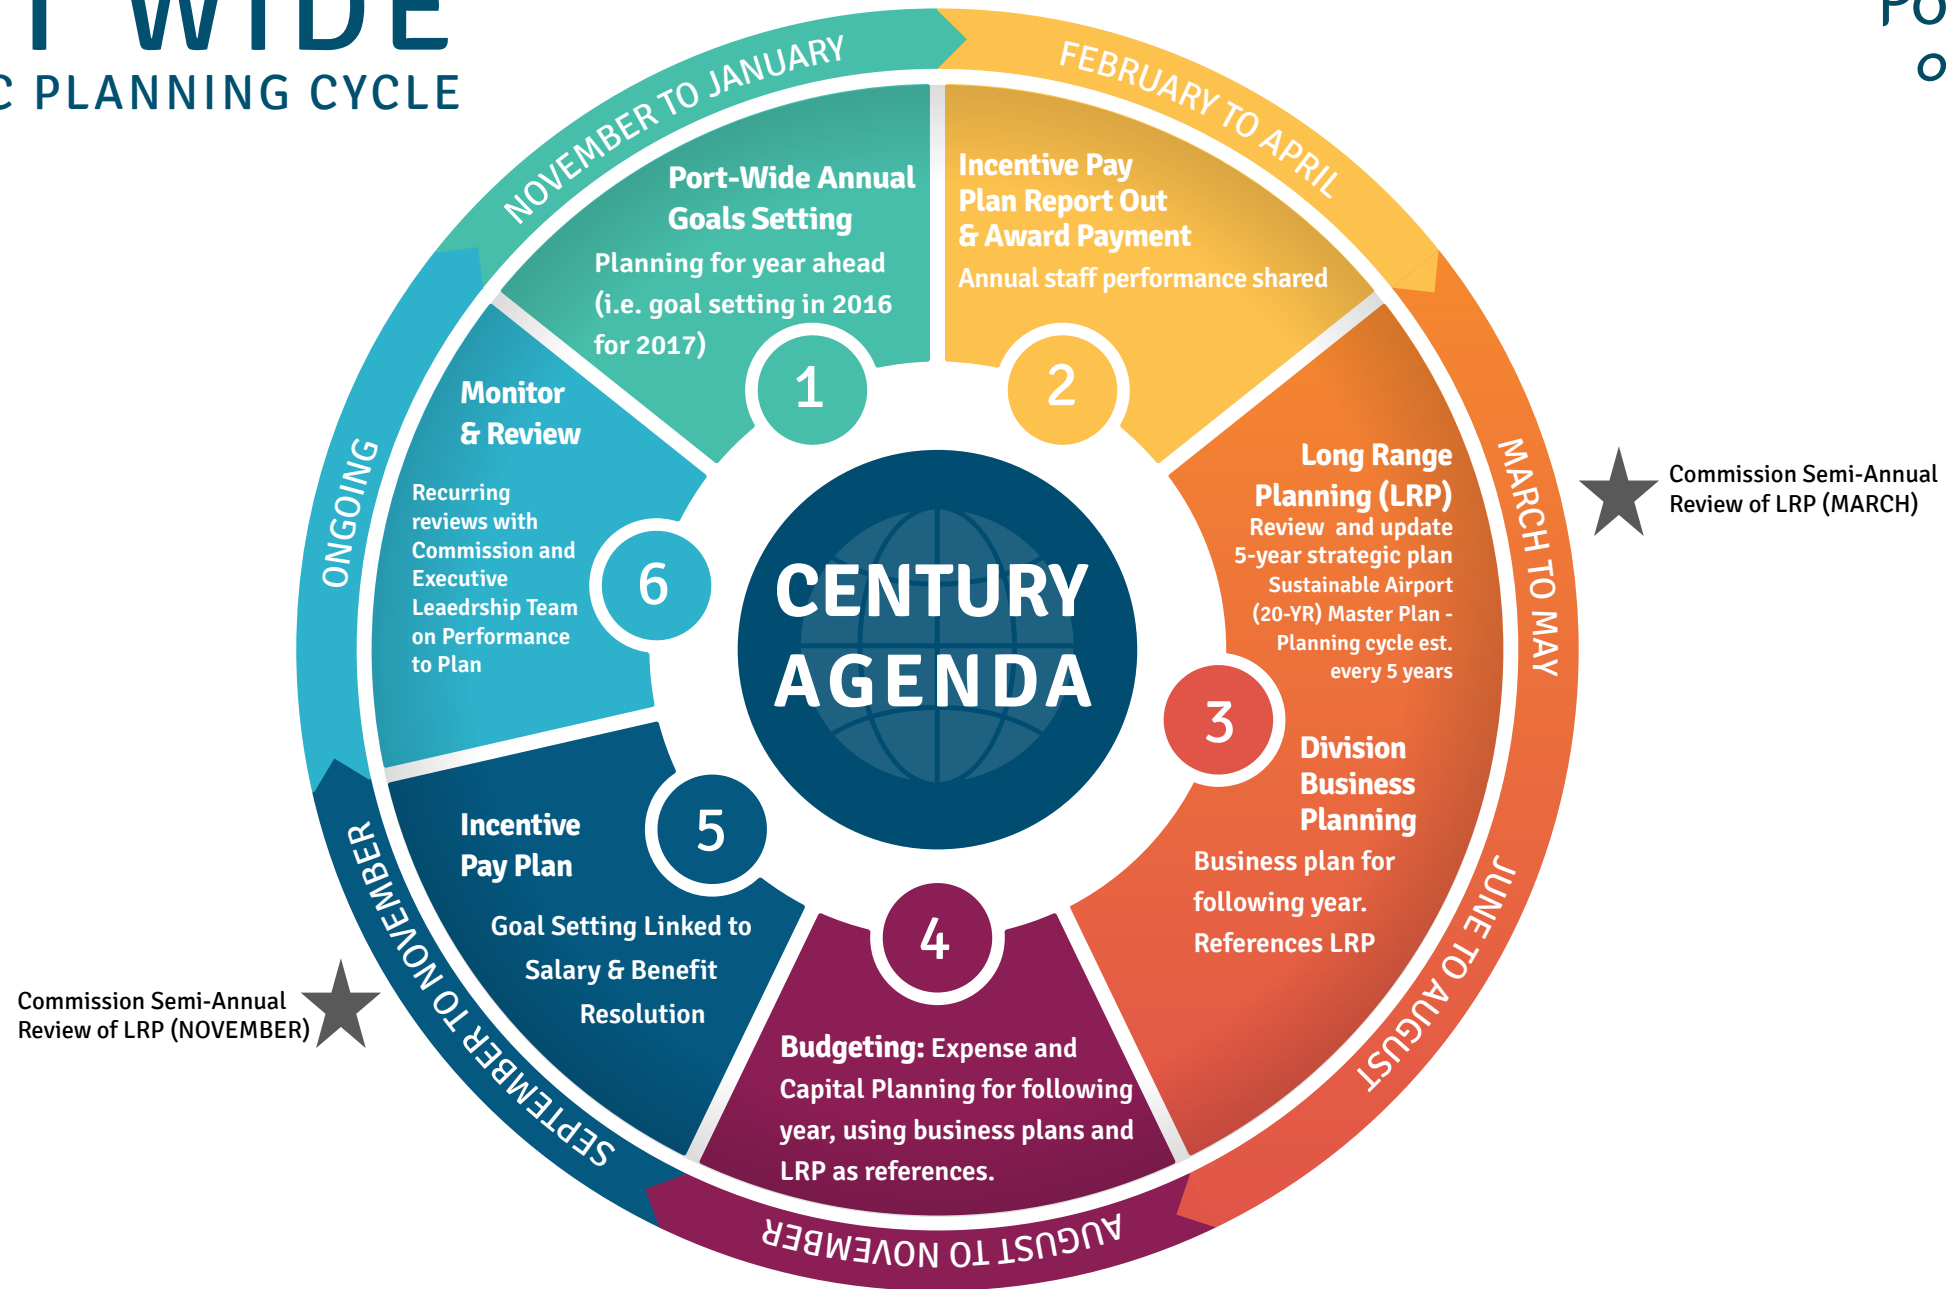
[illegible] WIDE
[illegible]C PLANNING CYCLE

Po
O

NOVEMBER TO JANUARY

FEBRUARY TO APRIL

MARCH TO MAY

JUNE TO AUGUST

AUGUST TO NOVEMBER

SEPTEMBER TO NOVEMBER

ONGOING

1
Port-Wide Annual Goals Setting
Planning for year ahead (i.e. goal setting in 2016 for 2017)

2
Incentive Pay Plan Report Out & Award Payment
Annual staff performance shared

3
Long Range Planning (LRP)
Review and update 5-year strategic plan
Sustainable Airport (20-YR) Master Plan - Planning cycle est. every 5 years

Division Business Planning
Business plan for following year. References LRP

4
Budgeting: Expense and Capital Planning for following year, using business plans and LRP as references.

5
Incentive Pay Plan
Goal Setting Linked to Salary & Benefit Resolution

6
Monitor & Review
Recurring reviews with Commission and Executive Leaedrship Team on Performance to Plan

CENTURY AGENDA

Commission Semi-Annual Review of LRP (MARCH)

Commission Semi-Annual Review of LRP (NOVEMBER)